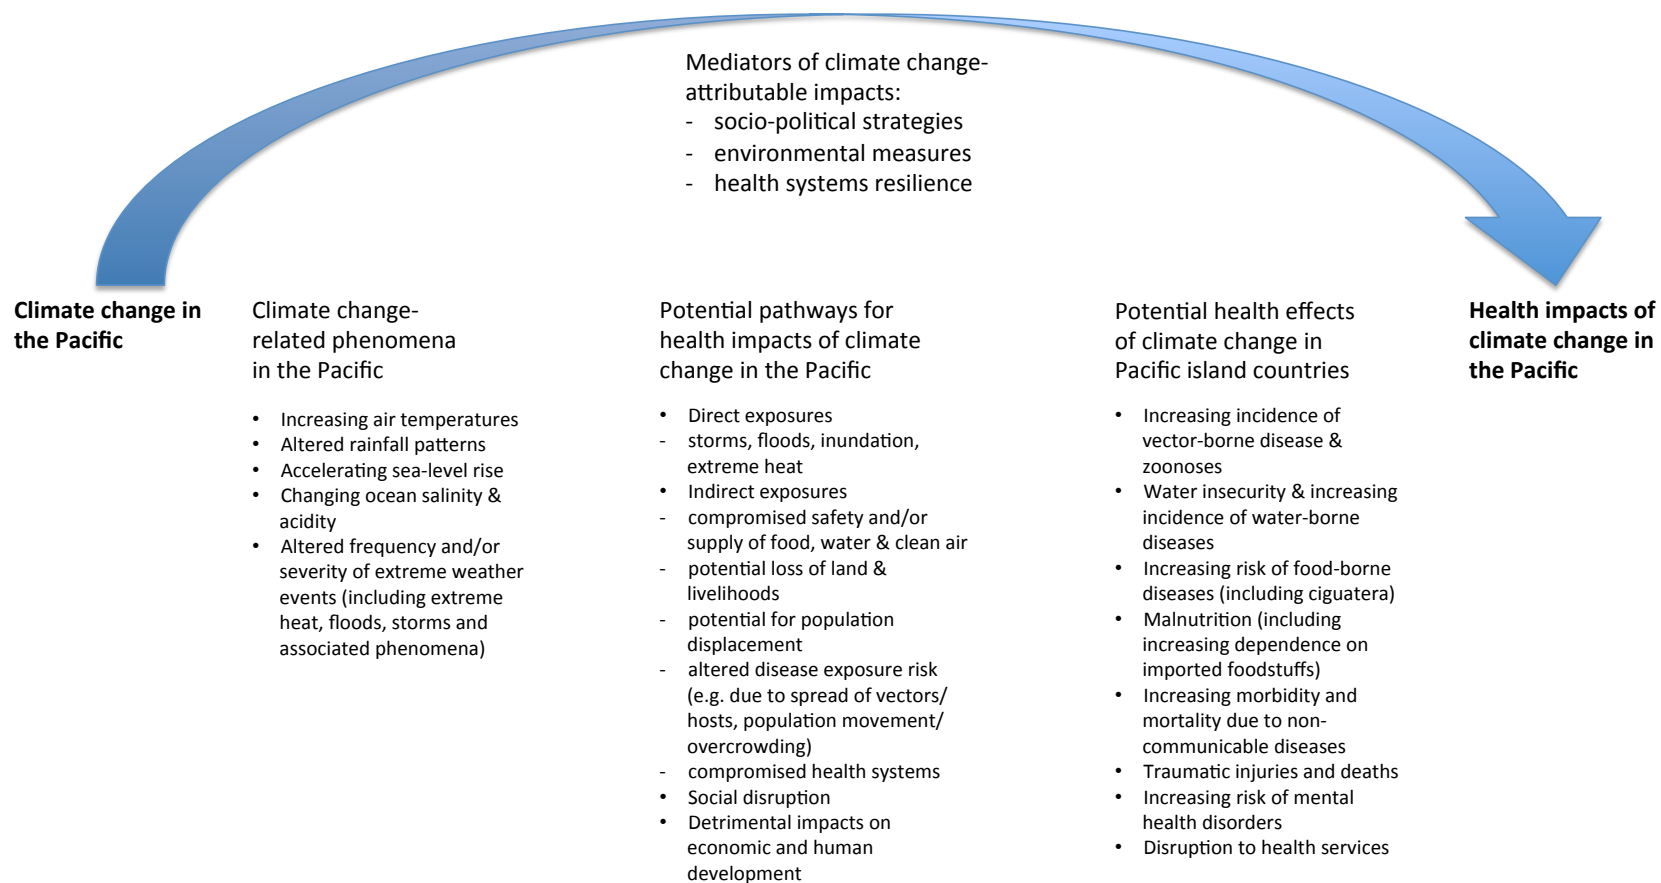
Mediators of climate change-attributable impacts:
- socio-political strategies
- environmental measures
- health systems resilience

**Climate change in the Pacific**

Climate change-related phenomena in the Pacific

• Increasing air temperatures
• Altered rainfall patterns
• Accelerating sea-level rise
• Changing ocean salinity & acidity
• Altered frequency and/or severity of extreme weather events (including extreme heat, floods, storms and associated phenomena)

Potential pathways for health impacts of climate change in the Pacific

• Direct exposures
- storms, floods, inundation, extreme heat
• Indirect exposures
- compromised safety and/or supply of food, water & clean air
- potential loss of land & livelihoods
- potential for population displacement
- altered disease exposure risk (e.g. due to spread of vectors/ hosts, population movement/ overcrowding)
- compromised health systems
• Social disruption
• Detrimental impacts on economic and human development

Potential health effects of climate change in Pacific island countries

• Increasing incidence of vector-borne disease & zoonoses
• Water insecurity & increasing incidence of water-borne diseases
• Increasing risk of food-borne diseases (including ciguatera)
• Malnutrition (including increasing dependence on imported foodstuffs)
• Increasing morbidity and mortality due to non-communicable diseases
• Traumatic injuries and deaths
• Increasing risk of mental health disorders
• Disruption to health services

**Health impacts of climate change in the Pacific**